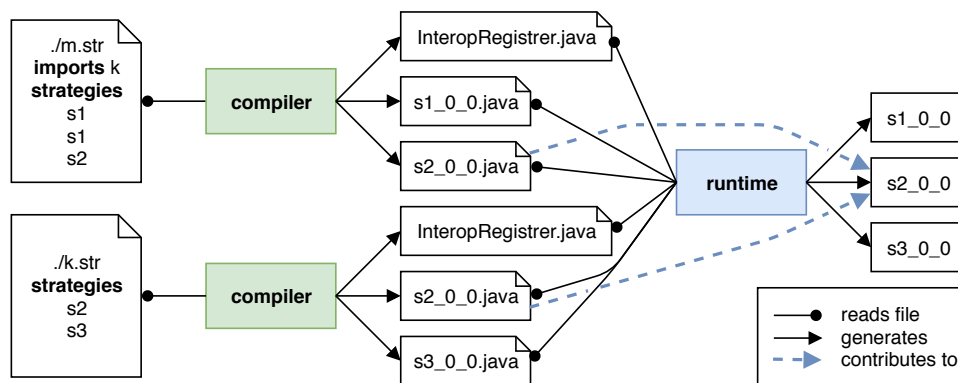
./m.str
**imports** k
**strategies**
s1
s1
s2

compiler

InteropRegistrer.java

s1_0_0.java

s2_0_0.java

./k.str
**strategies**
s2
s3

compiler

InteropRegistrer.java

s2_0_0.java

s3_0_0.java

runtime

s1_0_0

s2_0_0

s3_0_0

reads file
generates
contributes to